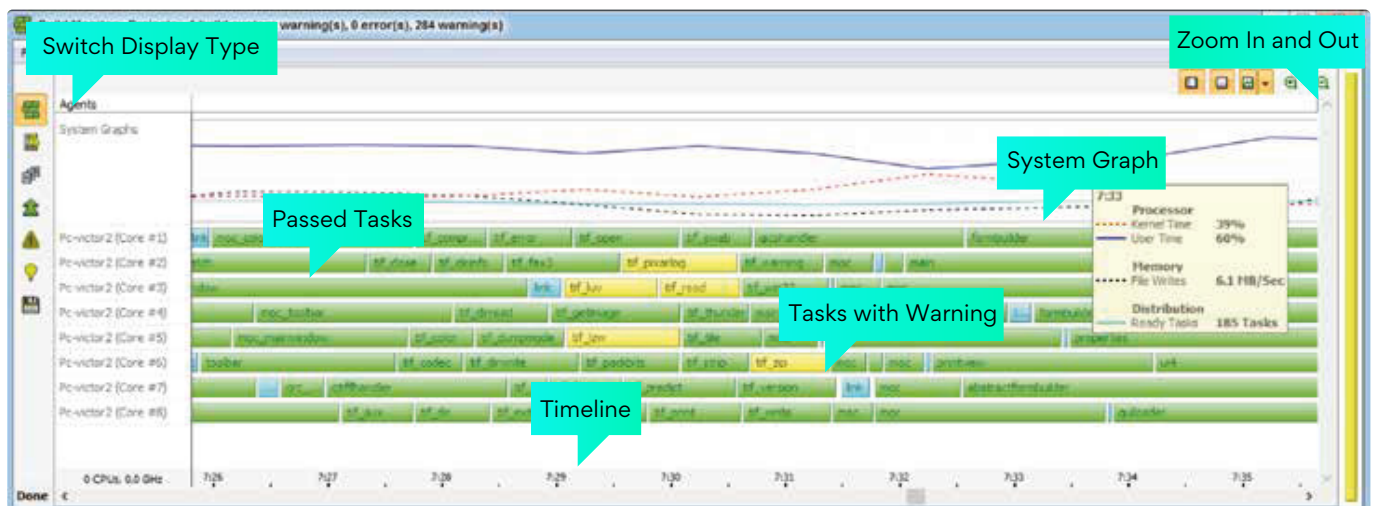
warning(s), 0 error(s), 284 warning(s)

Switch Display Type

Zoom In and Out

Agents

System Graphs

System Graph

Passed Tasks

Tasks with Warning

Timeline

7:33
Processor
Kernel Time 39%
User Time 60%
Memory
File Writes 6.1 MB/Sec
Distribution
Ready Tasks 185 Tasks

Pc-victor2 (Core #1)
Pc-victor2 (Core #2)
Pc-victor2 (Core #3)
Pc-victor2 (Core #4)
Pc-victor2 (Core #5)
Pc-victor2 (Core #6)
Pc-victor2 (Core #7)
Pc-victor2 (Core #8)

moc_sav tif_compr tif_error tif_open tif_swab qcuhandler formbuilder
tif_close tif_dirinfo tif_fax3 tif_prvarlog tif_warning moc main
link tif_luv tif_read
moc_toolbar tif_dirread tif_getimage tif_thunder formbuilder
moc_mainwindow tif_color tif_dumpmode tif_jpeg tif_dir properties
toolbar tif_codec tif_dirinfo tif_predict tif_strip tif_zip moc moc proviewer ui4
qrc ctiffhandler predict tif_version link moc abstractformbuilder
tif_aux tif_dir tif_print tif_write moc moc qulloader

0 CPUs, 0.0 GHz
7:26 7:27 7:28 7:29 7:30 7:31 7:32 7:33 7:34 7:35

Done